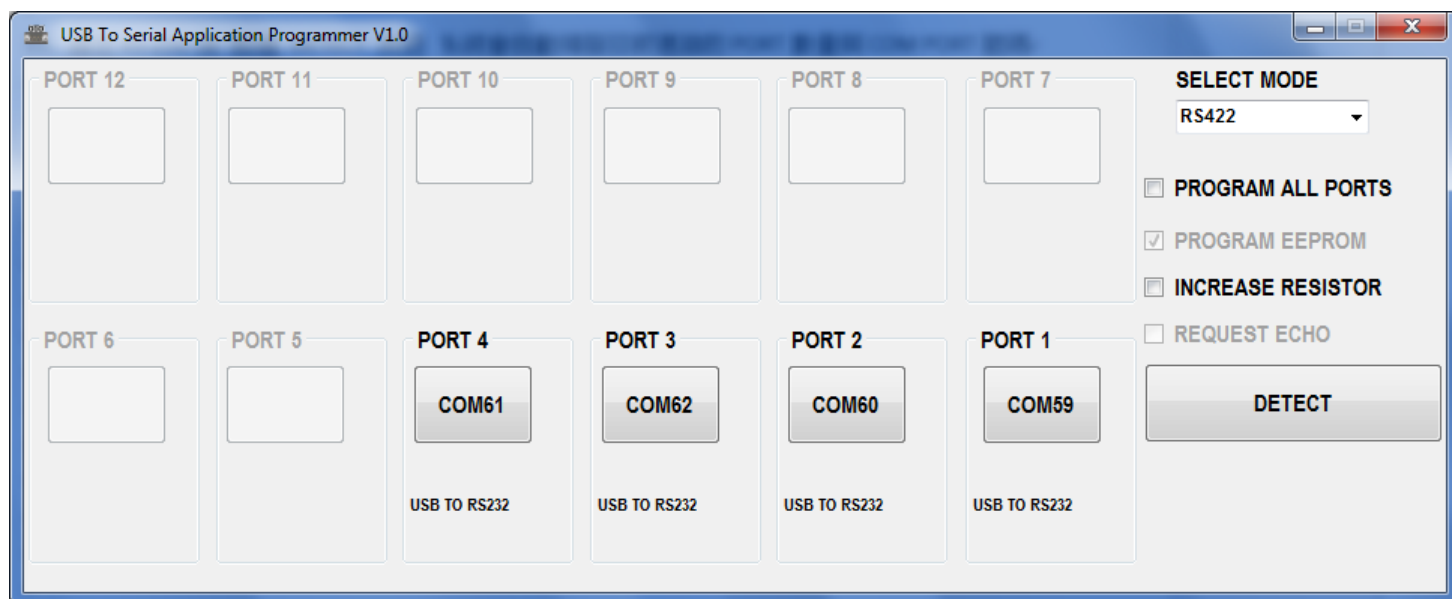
USB To Serial Application Programmer V1.0

PORT 12

PORT 11

PORT 10

PORT 9

PORT 8

PORT 7

SELECT MODE

RS422

PROGRAM ALL PORTS

PROGRAM EEPROM

INCREASE RESISTOR

REQUEST ECHO

PORT 6

PORT 5

PORT 4

COM61

USB TO RS232

PORT 3

COM62

USB TO RS232

PORT 2

COM60

USB TO RS232

PORT 1

COM59

USB TO RS232

DETECT